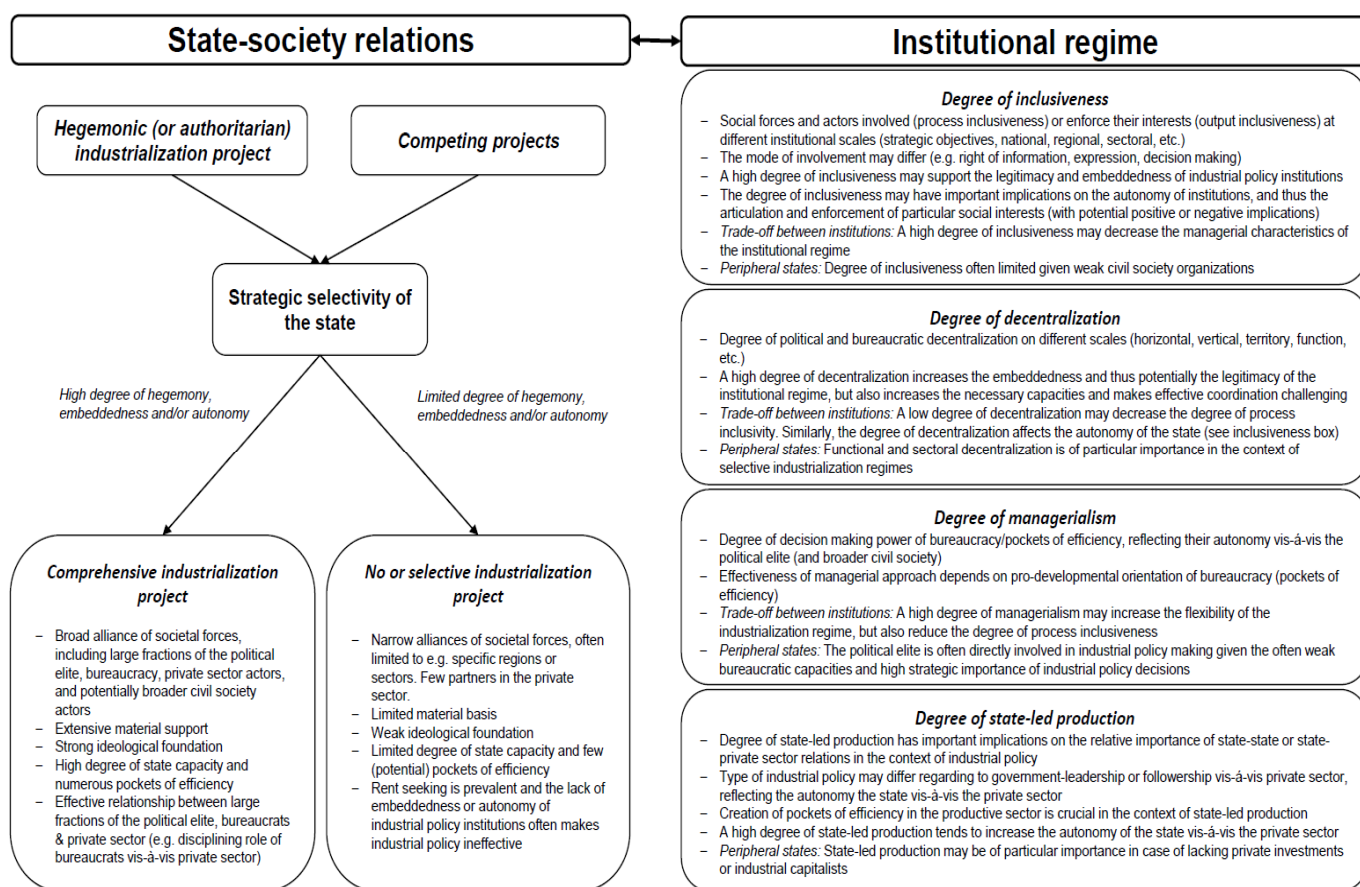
State-society relations

Hegemonic (or authoritarian) industrialization project

Competing projects

Strategic selectivity of the state

High degree of hegemony, embeddedness and/or autonomy

Limited degree of hegemony, embeddedness and/or autonomy

Comprehensive industrialization project

– Broad alliance of societal forces, including large fractions of the political elite, bureaucracy, private sector actors, and potentially broader civil society actors
– Extensive material support
– Strong ideological foundation
– High degree of state capacity and numerous pockets of efficiency
– Effective relationship between large fractions of the political elite, bureaucrats & private sector (e.g. disciplining role of bureaucrats vis-à-vis private sector)

No or selective industrialization project

– Narrow alliances of societal forces, often limited to e.g. specific regions or sectors. Few partners in the private sector.
– Limited material basis
– Weak ideological foundation
– Limited degree of state capacity and few (potential) pockets of efficiency
– Rent seeking is prevalent and the lack of embeddedness or autonomy of industrial policy institutions often makes industrial policy ineffective

Institutional regime

Degree of inclusiveness

– Social forces and actors involved (process inclusiveness) or enforce their interests (output inclusiveness) at different institutional scales (strategic objectives, national, regional, sectoral, etc.)
– The mode of involvement may differ (e.g. right of information, expression, decision making)
– A high degree of inclusiveness may support the legitimacy and embeddedness of industrial policy institutions
– The degree of inclusiveness may have important implications on the autonomy of institutions, and thus the articulation and enforcement of particular social interests (with potential positive or negative implications)
– Trade-off between institutions: A high degree of inclusiveness may decrease the managerial characteristics of the institutional regime
– Peripheral states: Degree of inclusiveness often limited given weak civil society organizations

Degree of decentralization

– Degree of political and bureaucratic decentralization on different scales (horizontal, vertical, territory, function, etc.)
– A high degree of decentralization increases the embeddedness and thus potentially the legitimacy of the institutional regime, but also increases the necessary capacities and makes effective coordination challenging
– Trade-off between institutions: A low degree of decentralization may decrease the degree of process inclusivity. Similarly, the degree of decentralization affects the autonomy of the state (see inclusiveness box)
– Peripheral states: Functional and sectoral decentralization is of particular importance in the context of selective industrialization regimes

Degree of managerialism

– Degree of decision making power of bureaucracy/pockets of efficiency, reflecting their autonomy vis-à-vis the political elite (and broader civil society)
– Effectiveness of managerial approach depends on pro-developmental orientation of bureaucracy (pockets of efficiency)
– Trade-off between institutions: A high degree of managerialism may increase the flexibility of the industrialization regime, but also reduce the degree of process inclusiveness
– Peripheral states: The political elite is often directly involved in industrial policy making given the often weak bureaucratic capacities and high strategic importance of industrial policy decisions

Degree of state-led production

– Degree of state-led production has important implications on the relative importance of state-state or state-private sector relations in the context of industrial policy
– Type of industrial policy may differ regarding to government-leadership or followership vis-à-vis private sector, reflecting the autonomy the state vis-à-vis the private sector
– Creation of pockets of efficiency in the productive sector is crucial in the context of state-led production
– A high degree of state-led production tends to increase the autonomy of the state vis-à-vis the private sector
– Peripheral states: State-led production may be of particular importance in case of lacking private investments or industrial capitalists